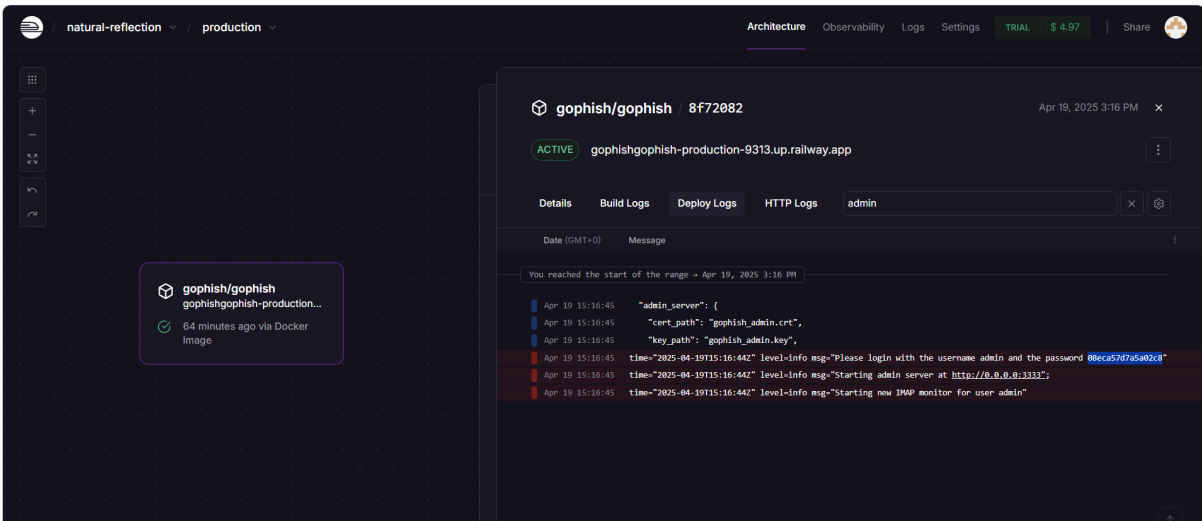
natural-reflection / production

Architecture Observability Logs Settings TRIAL $ 4.97 Share

gophish/gophish
gophishgophish-production...
64 minutes ago via Docker Image

gophish/gophish / 8f72082
Apr 19, 2025 3:16 PM

ACTIVE gophishgophish-production-9313.up.railway.app

Details Build Logs Deploy Logs HTTP Logs admin

Date (GMT+0) Message

You reached the start of the range → Apr 19, 2025 3:16 PM

Apr 19 15:16:45 "admin_server": {
Apr 19 15:16:45 "cert_path": "gophish_admin.crt",
Apr 19 15:16:45 "key_path": "gophish_admin.key",
Apr 19 15:16:45 time="2025-04-19T15:16:44Z" level=info msg="Please login with the username admin and the password 08eca57d7a5a02c8"
Apr 19 15:16:45 time="2025-04-19T15:16:44Z" level=info msg="Starting admin server at http://0.0.0.0:3333"
Apr 19 15:16:45 time="2025-04-19T15:16:44Z" level=info msg="Starting new IMAP monitor for user admin"